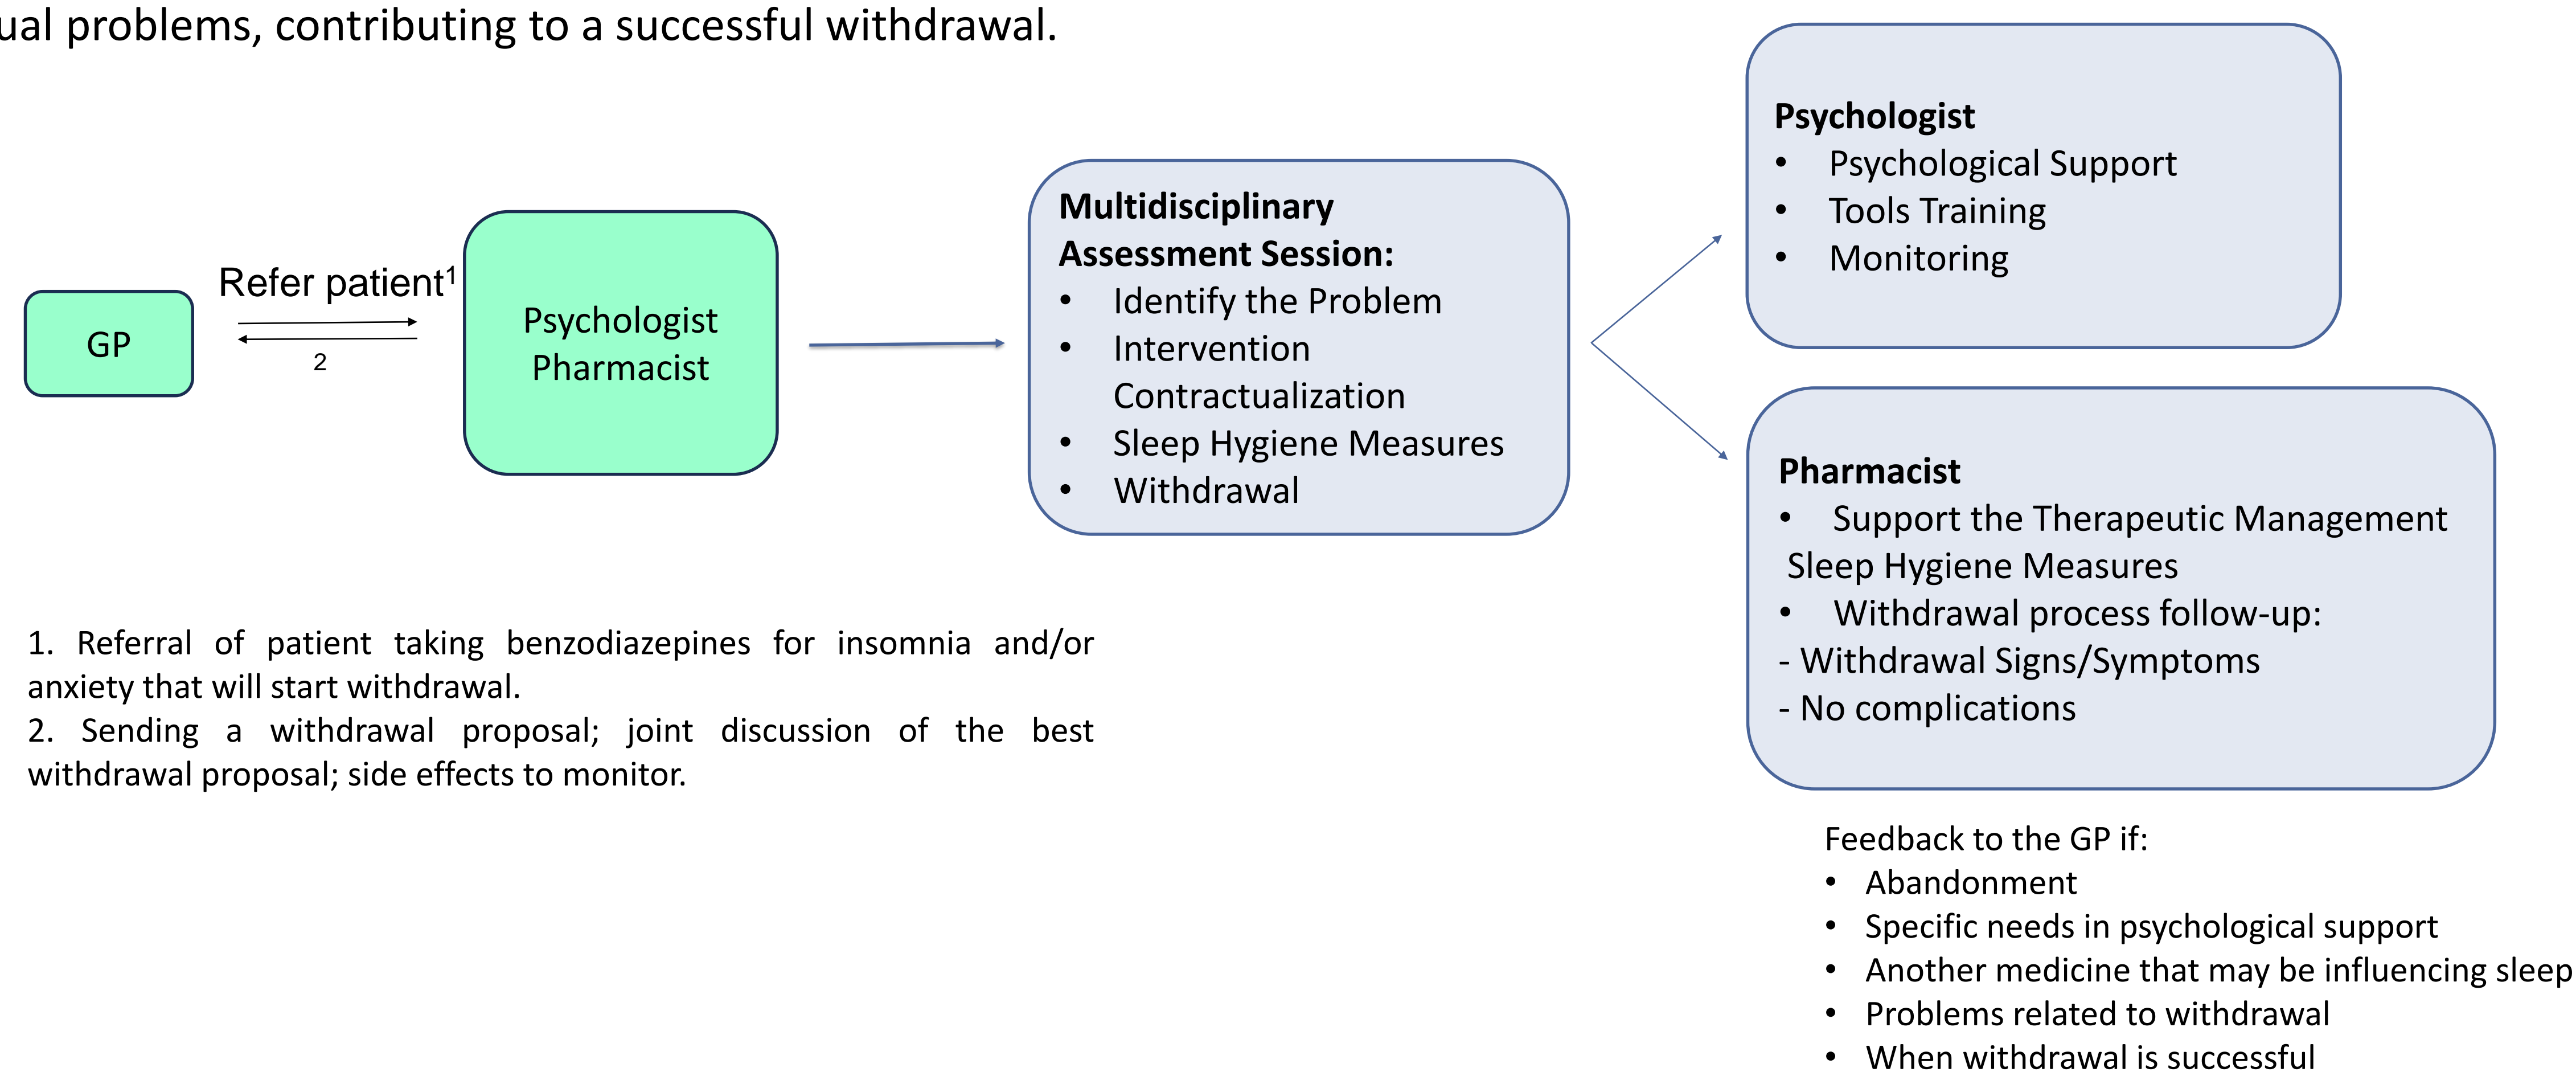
ual problems, contributing to a successful withdrawal.

GP

Refer patient$^1$

2

Psychologist
Pharmacist

**Multidisciplinary Assessment Session:**
- Identify the Problem
- Intervention Contractualization
- Sleep Hygiene Measures
- Withdrawal

**Psychologist**
- Psychological Support
- Tools Training
- Monitoring

**Pharmacist**
- Support the Therapeutic Management Sleep Hygiene Measures
- Withdrawal process follow-up:
- Withdrawal Signs/Symptoms
- No complications

1. Referral of patient taking benzodiazepines for insomnia and/or anxiety that will start withdrawal.
2. Sending a withdrawal proposal; joint discussion of the best withdrawal proposal; side effects to monitor.

Feedback to the GP if:
- Abandonment
- Specific needs in psychological support
- Another medicine that may be influencing sleep
- Problems related to withdrawal
- When withdrawal is successful